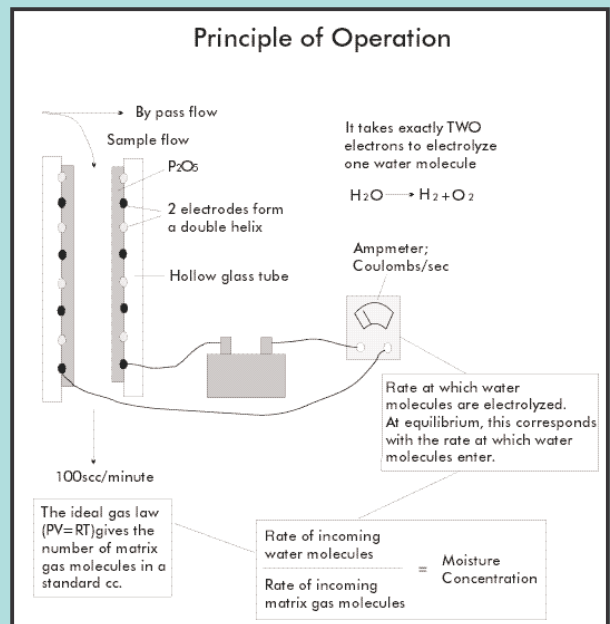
Principle of Operation

By pass flow

Sample flow

$P_2O_5$

2 electrodes form a double helix

Hollow glass tube

It takes exactly TWO electrons to electrolyze one water molecule

$H_2O \rightarrow H_2 + O_2$

Ampmeter; Coulombs/sec

Rate at which water moleculies are electrolyzed. At equilibrium, this corresponds with the rate at which water molecules enter.

100scc/minute

The ideal gas law (PV=RT)gives the number of matrix gas molecules in a standard cc.

$\frac{\text{Rate of incoming water molecules}}{\text{Rate of incoming matrix gas molecules}} = \text{Moisture Concentration}$